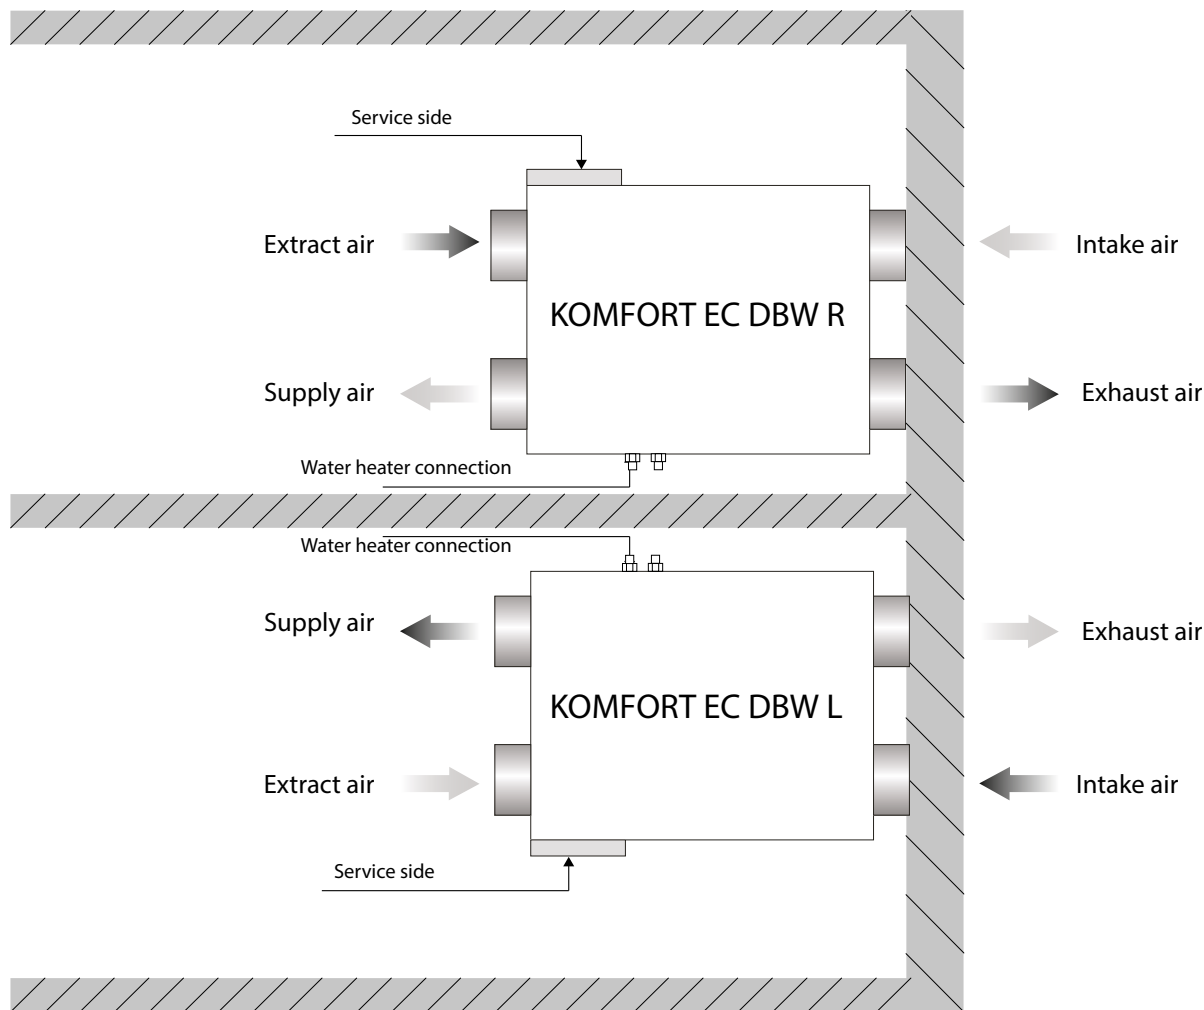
Service side

Extract air

Intake air

KOMFORT EC DBW R

Supply air

Exhaust air

Water heater connection

Water heater connection

Supply air

Exhaust air

KOMFORT EC DBW L

Extract air

Intake air

Service side